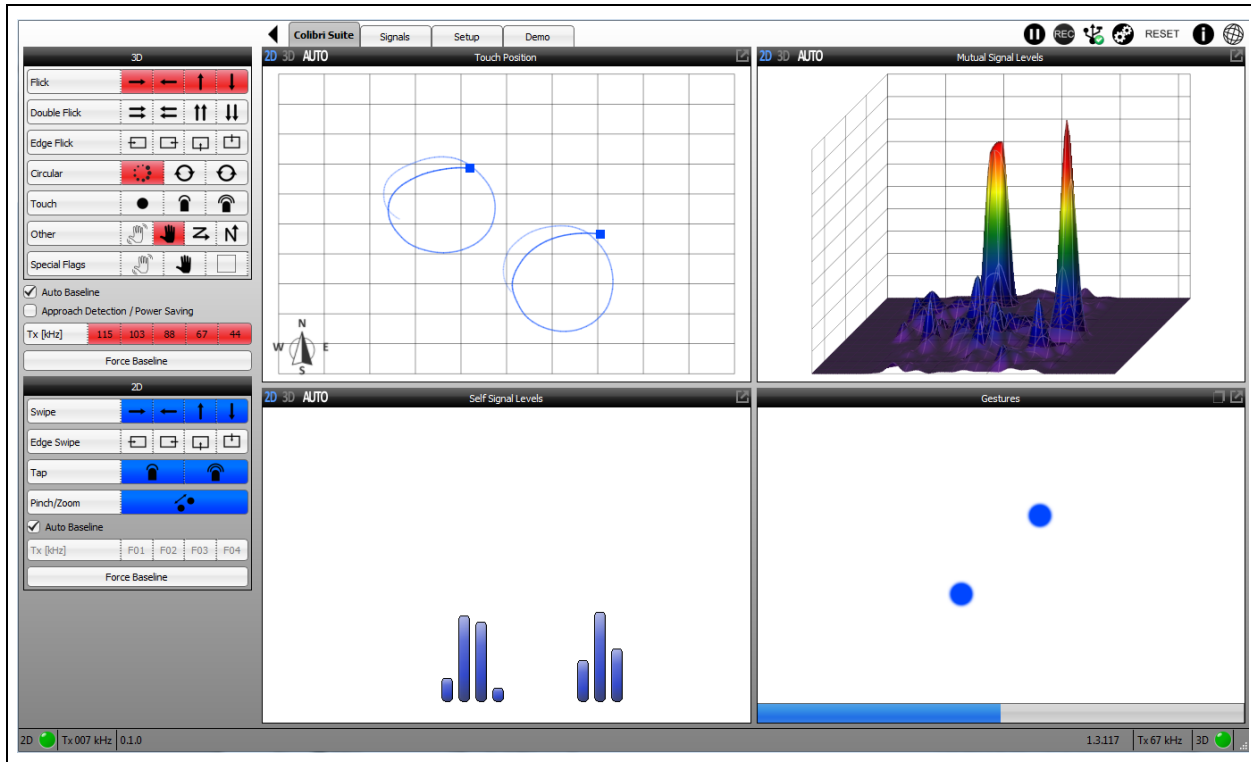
Colibri Suite | Signals | Setup | Demo

REC RESET

3D

Flick

Double Flick

Edge Flick

Circular

Touch

Other

Special Flags

Auto Baseline

Approach Detection / Power Saving

| Tx [kHz] | 115 | 103 | 88 | 67 | 44 |
|---|---|---|---|---|---|

Force Baseline

2D

Swipe

Edge Swipe

Tap

Pinch/Zoom

Auto Baseline

| Tx [kHz] | F01 | F02 | F03 | F04 |
|---|---|---|---|---|

Force Baseline

2D 3D AUTO Touch Position

N
W E
S

2D 3D AUTO Mutual Signal Levels

2D 3D AUTO Self Signal Levels

Gestures

2D Tx 007 kHz 0.1.0 1.3.117 Tx 67 kHz 3D